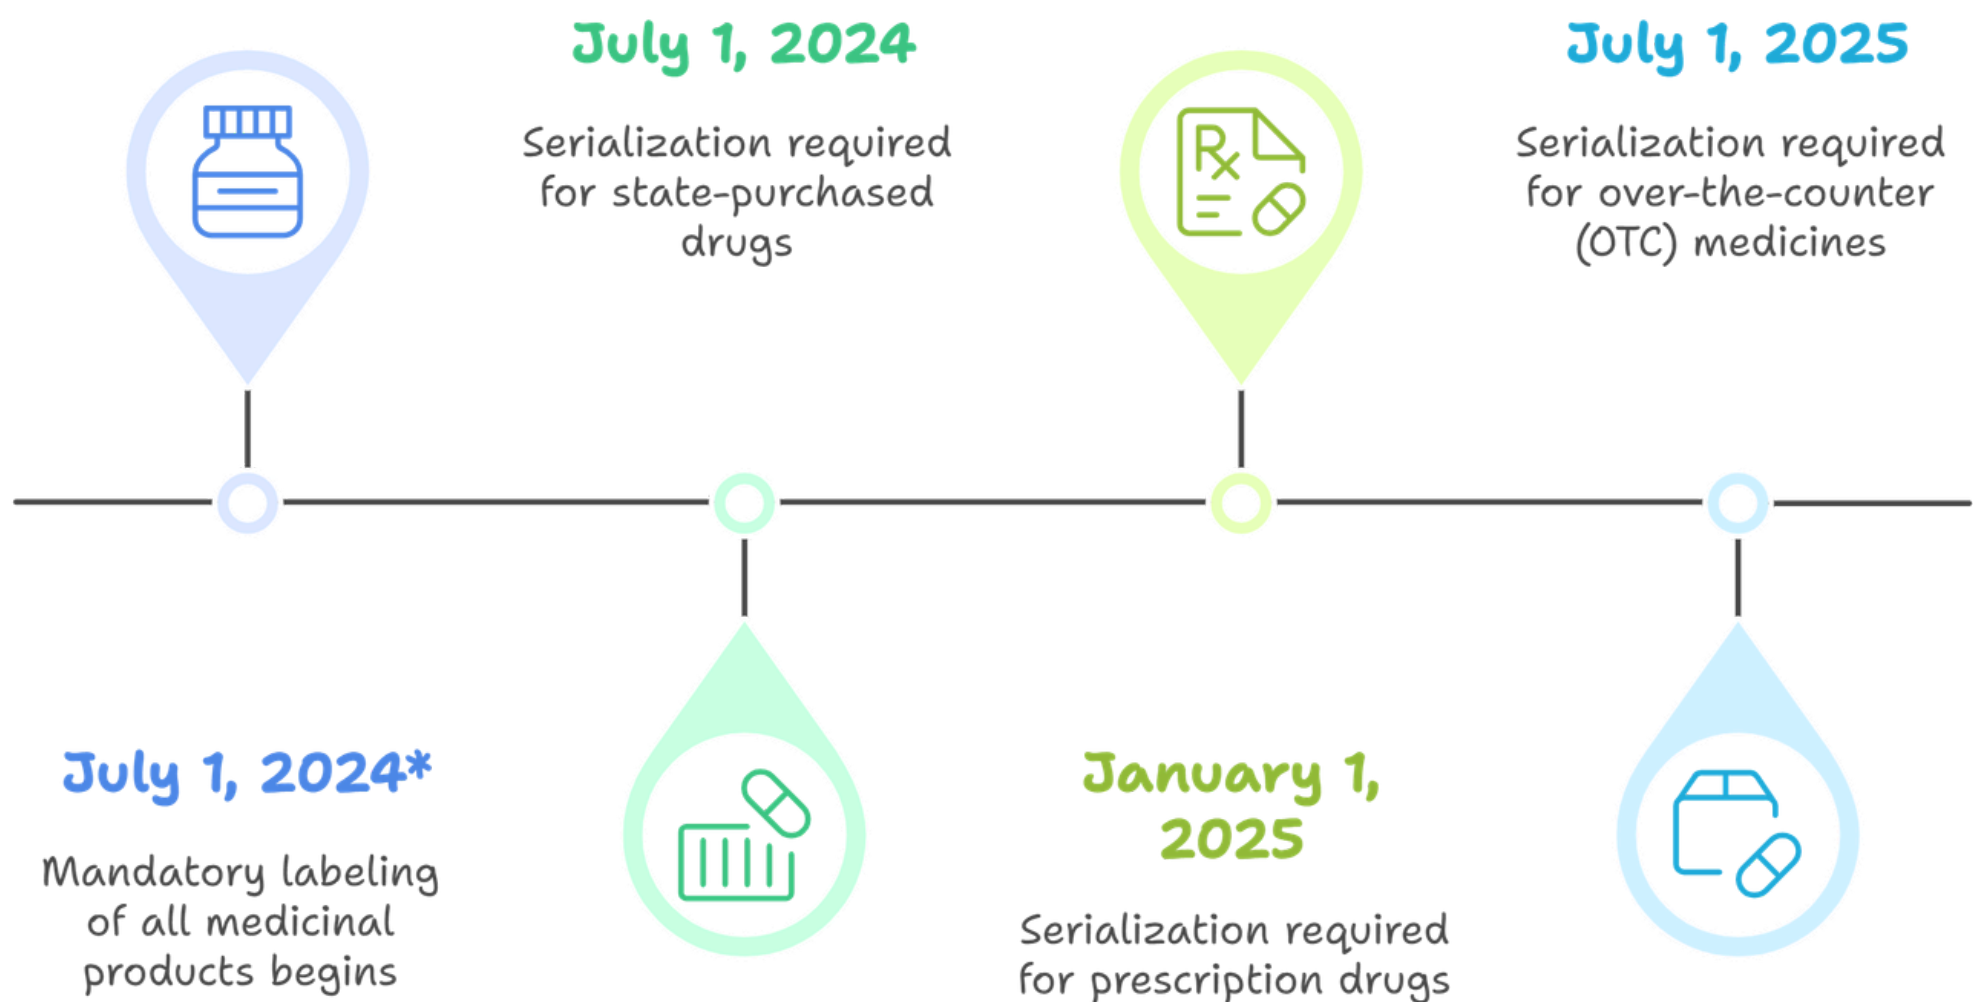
July 1, 2024

Serialization required for state-purchased drugs

July 1, 2025

Serialization required for over-the-counter (OTC) medicines

Rx

July 1, 2024*

Mandatory labeling of all medicinal products begins

January 1, 2025

Serialization required for prescription drugs